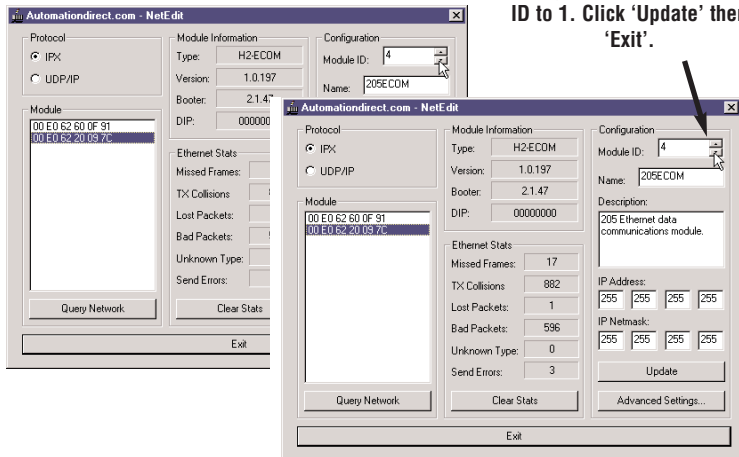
ID to 1. Click 'Update' then 'Exit'.

Automationdirect.com - NetEdit
Protocol
IPX
UDP/IP
Module Information
Type: H2-ECOM
Version: 1.0.197
Booter: 2.1.47
DIP: 000000
Configuration
Module ID: 4
Name: 205ECOM
Module
00 E0 62 60 0F 91
00 E0 62 20 09 7C
Ethernet Stats
Missed Frames:
TX Collisions
Lost Packets:
Bad Packets:
Unknown Type:
Send Errors:
Query Network
Clear Stats
Exit

Automationdirect.com - NetEdit
Protocol
IPX
UDP/IP
Module Information
Type: H2-ECOM
Version: 1.0.197
Booter: 2.1.47
DIP: 00000000
Configuration
Module ID: 4
Name: 205ECOM
Description:
205 Ethernet data communications module.
Module
00 E0 62 60 0F 91
00 E0 62 20 09 7C
Ethernet Stats
Missed Frames: 17
TX Collisions 882
Lost Packets: 1
Bad Packets: 596
Unknown Type: 0
Send Errors: 3
IP Address:
255 255 255 255
IP Netmask:
255 255 255 255
Update
Query Network
Clear Stats
Advanced Settings...
Exit